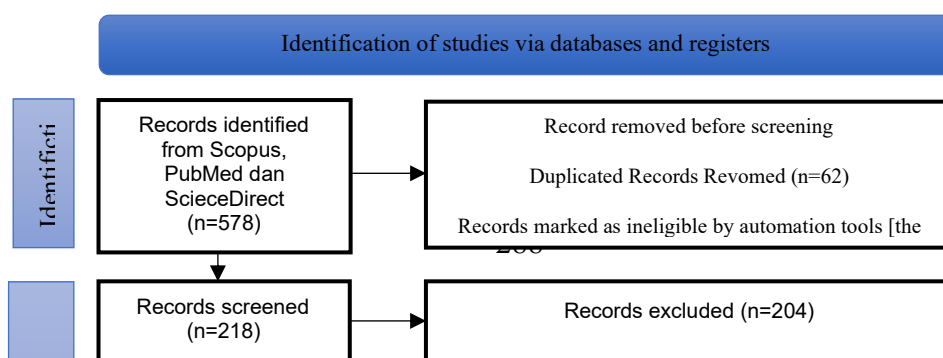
Identification of studies via databases and registers

Identifici

Records identified from Scopus, PubMed dan ScieceDirect (n=578)

Record removed before screening

Duplicated Records Revomed (n=62)

Records marked as ineligible by automation tools [the

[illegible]

Records screened (n=218)

Records excluded (n=204)